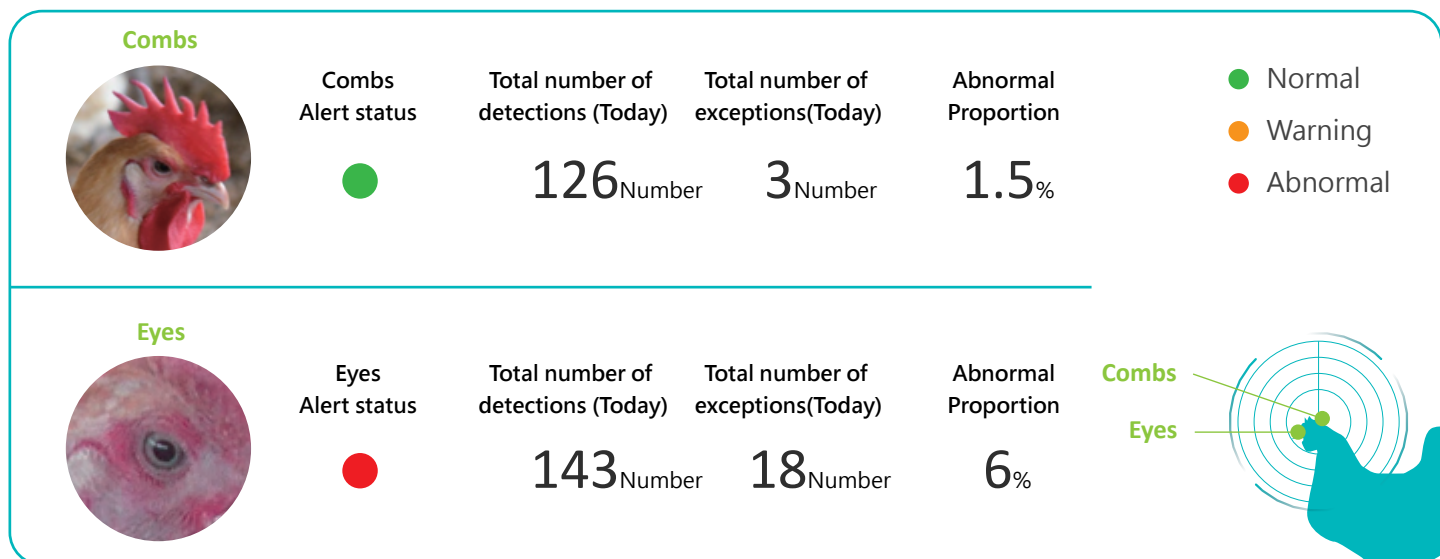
Combs

Combs Alert status

Total number of detections (Today)

126Number

Total number of exceptions(Today)

3Number

Abnormal Proportion

1.5%

Normal

Warning

Abnormal

Eyes

Eyes Alert status

Total number of detections (Today)

143Number

Total number of exceptions(Today)

18Number

Abnormal Proportion

6%

Combs

Eyes